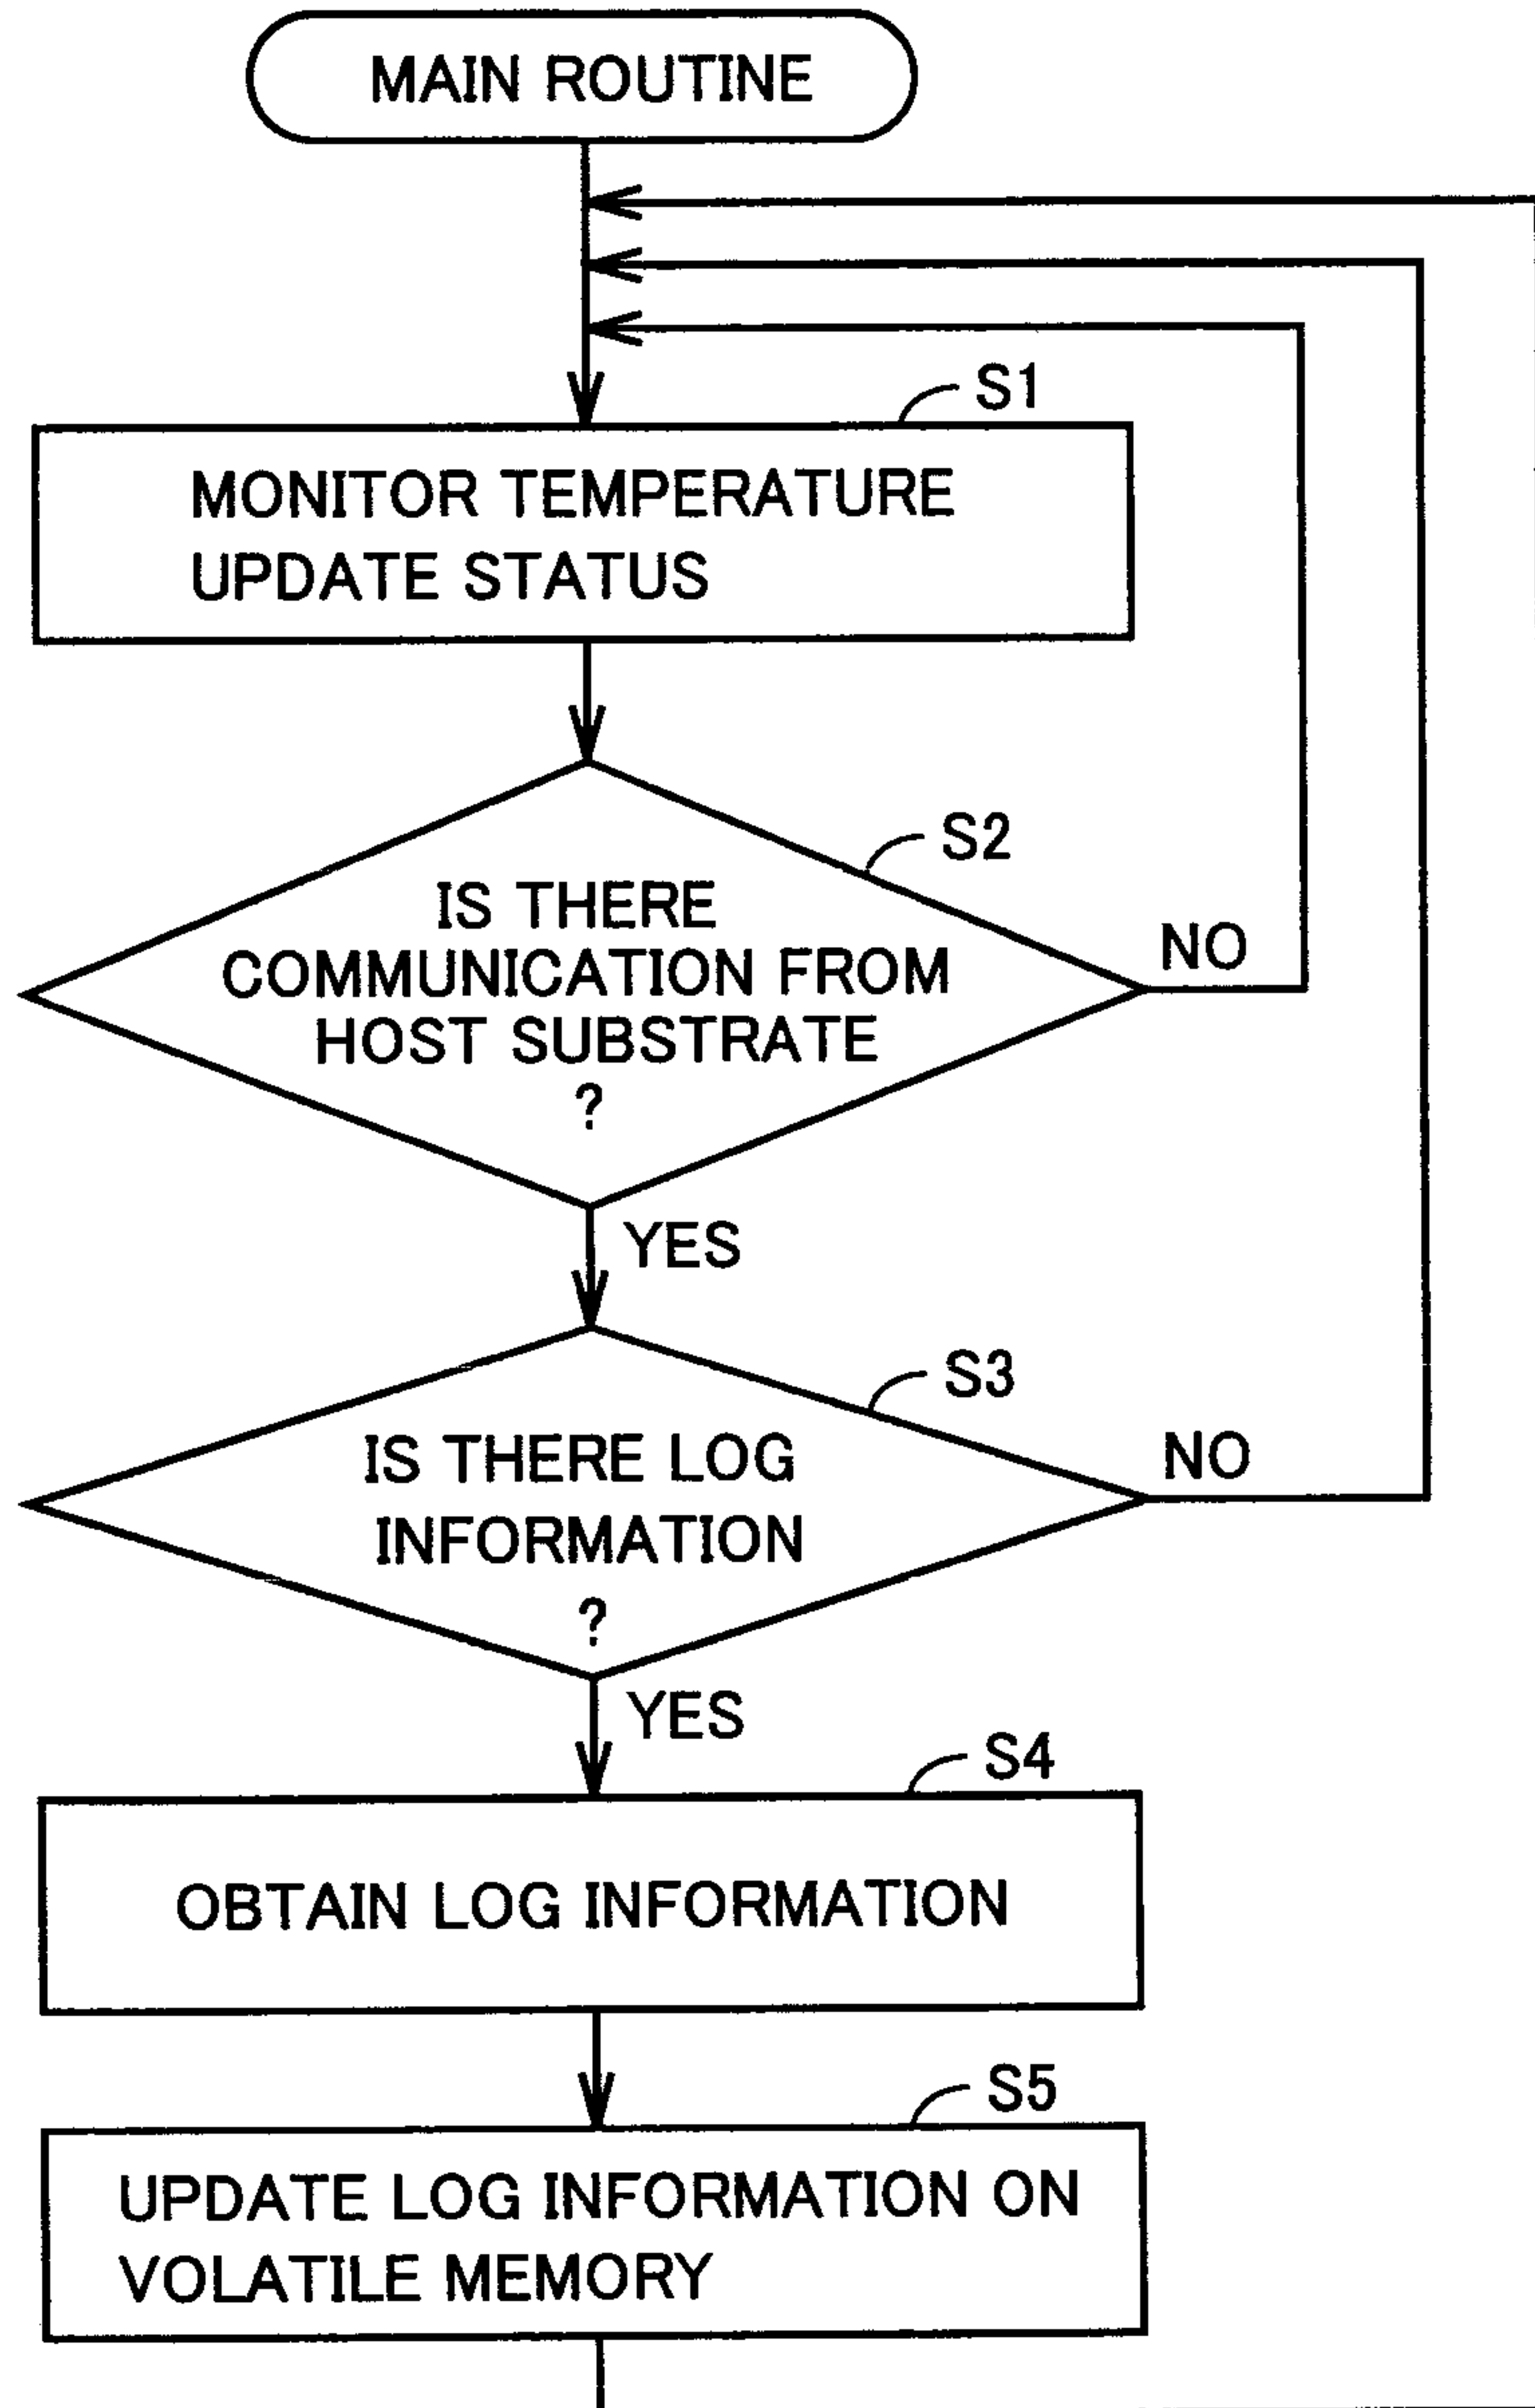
MAIN ROUTINE

S1

MONITOR TEMPERATURE
UPDATE STATUS

S2

IS THERE COMMUNICATION FROM HOST SUBSTRATE ?

NO

YES

S3

IS THERE LOG INFORMATION ?

NO

YES

S4

OBTAIN LOG INFORMATION

S5

UPDATE LOG INFORMATION ON VOLATILE MEMORY